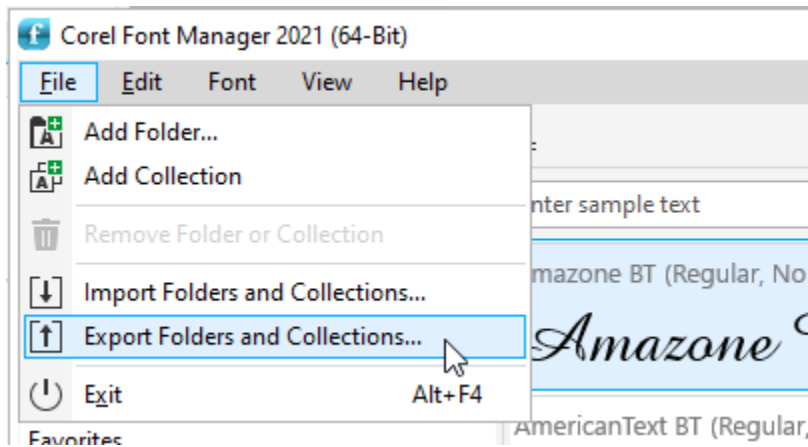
Corel Font Manager 2021 (64-Bit)

File Edit Font View Help

Add Folder...
Add Collection
Remove Folder or Collection
Import Folders and Collections...
Export Folders and Collections...
Exit Alt+F4

Favorites

nter sample text
mazone BT (Regular, No
Amazone
AmericanText BT (Regular,